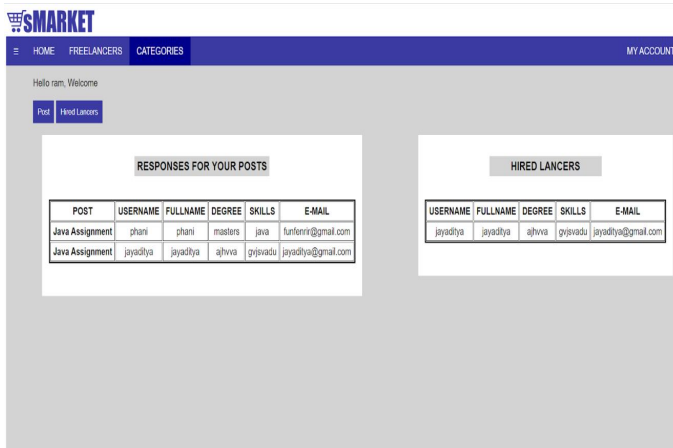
SMARKET

≡ HOME FREELANCERS CATEGORIES MY ACCOUNT

Hello ram, Welcome

Post Hired Lancers

RESPONSES FOR YOUR POSTS

| POST | USERNAME | FULLNAME | DEGREE | SKILLS | E-MAIL |
|---|---|---|---|---|---|
| Java Assignment | phani | phani | masters | java | funfenrir@gmail.com |
| Java Assignment | jayaditya | jayaditya | ajhvva | gvjsvadu | jayaditya@gmail.com |

HIRED LANCERS

| USERNAME | FULLNAME | DEGREE | SKILLS | E-MAIL |
|---|---|---|---|---|
| jayaditya | jayaditya | ajhvva | gvjsvadu | jayaditya@gmail.com |